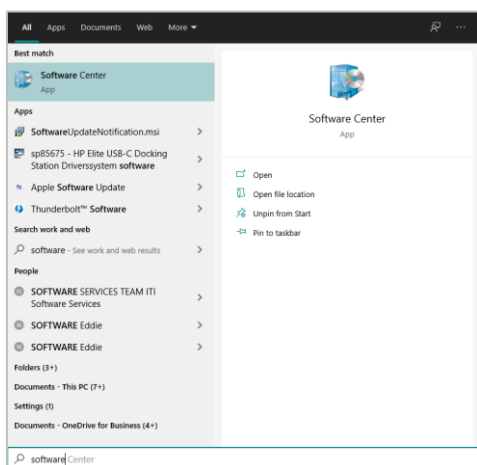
All Apps Documents Web More ▾

Best match

Software Center
App

Apps

SoftwareUpdateNotification.msi >

sp85675 - HP Elite USB-C Docking Station Driverssystem software >

Apple Software Update >

Thunderbolt™ Software >

Search work and web

software - See work and web results >

People

SOFTWARE SERVICES TEAM ITI Software Services >

SOFTWARE Eddie >

SOFTWARE Eddie >

Folders (3+)

Documents - This PC (7+)

Settings (1)

Documents - OneDrive for Business (4+)

Software Center
App

Open

Open file location

Unpin from Start

Pin to taskbar

software Center